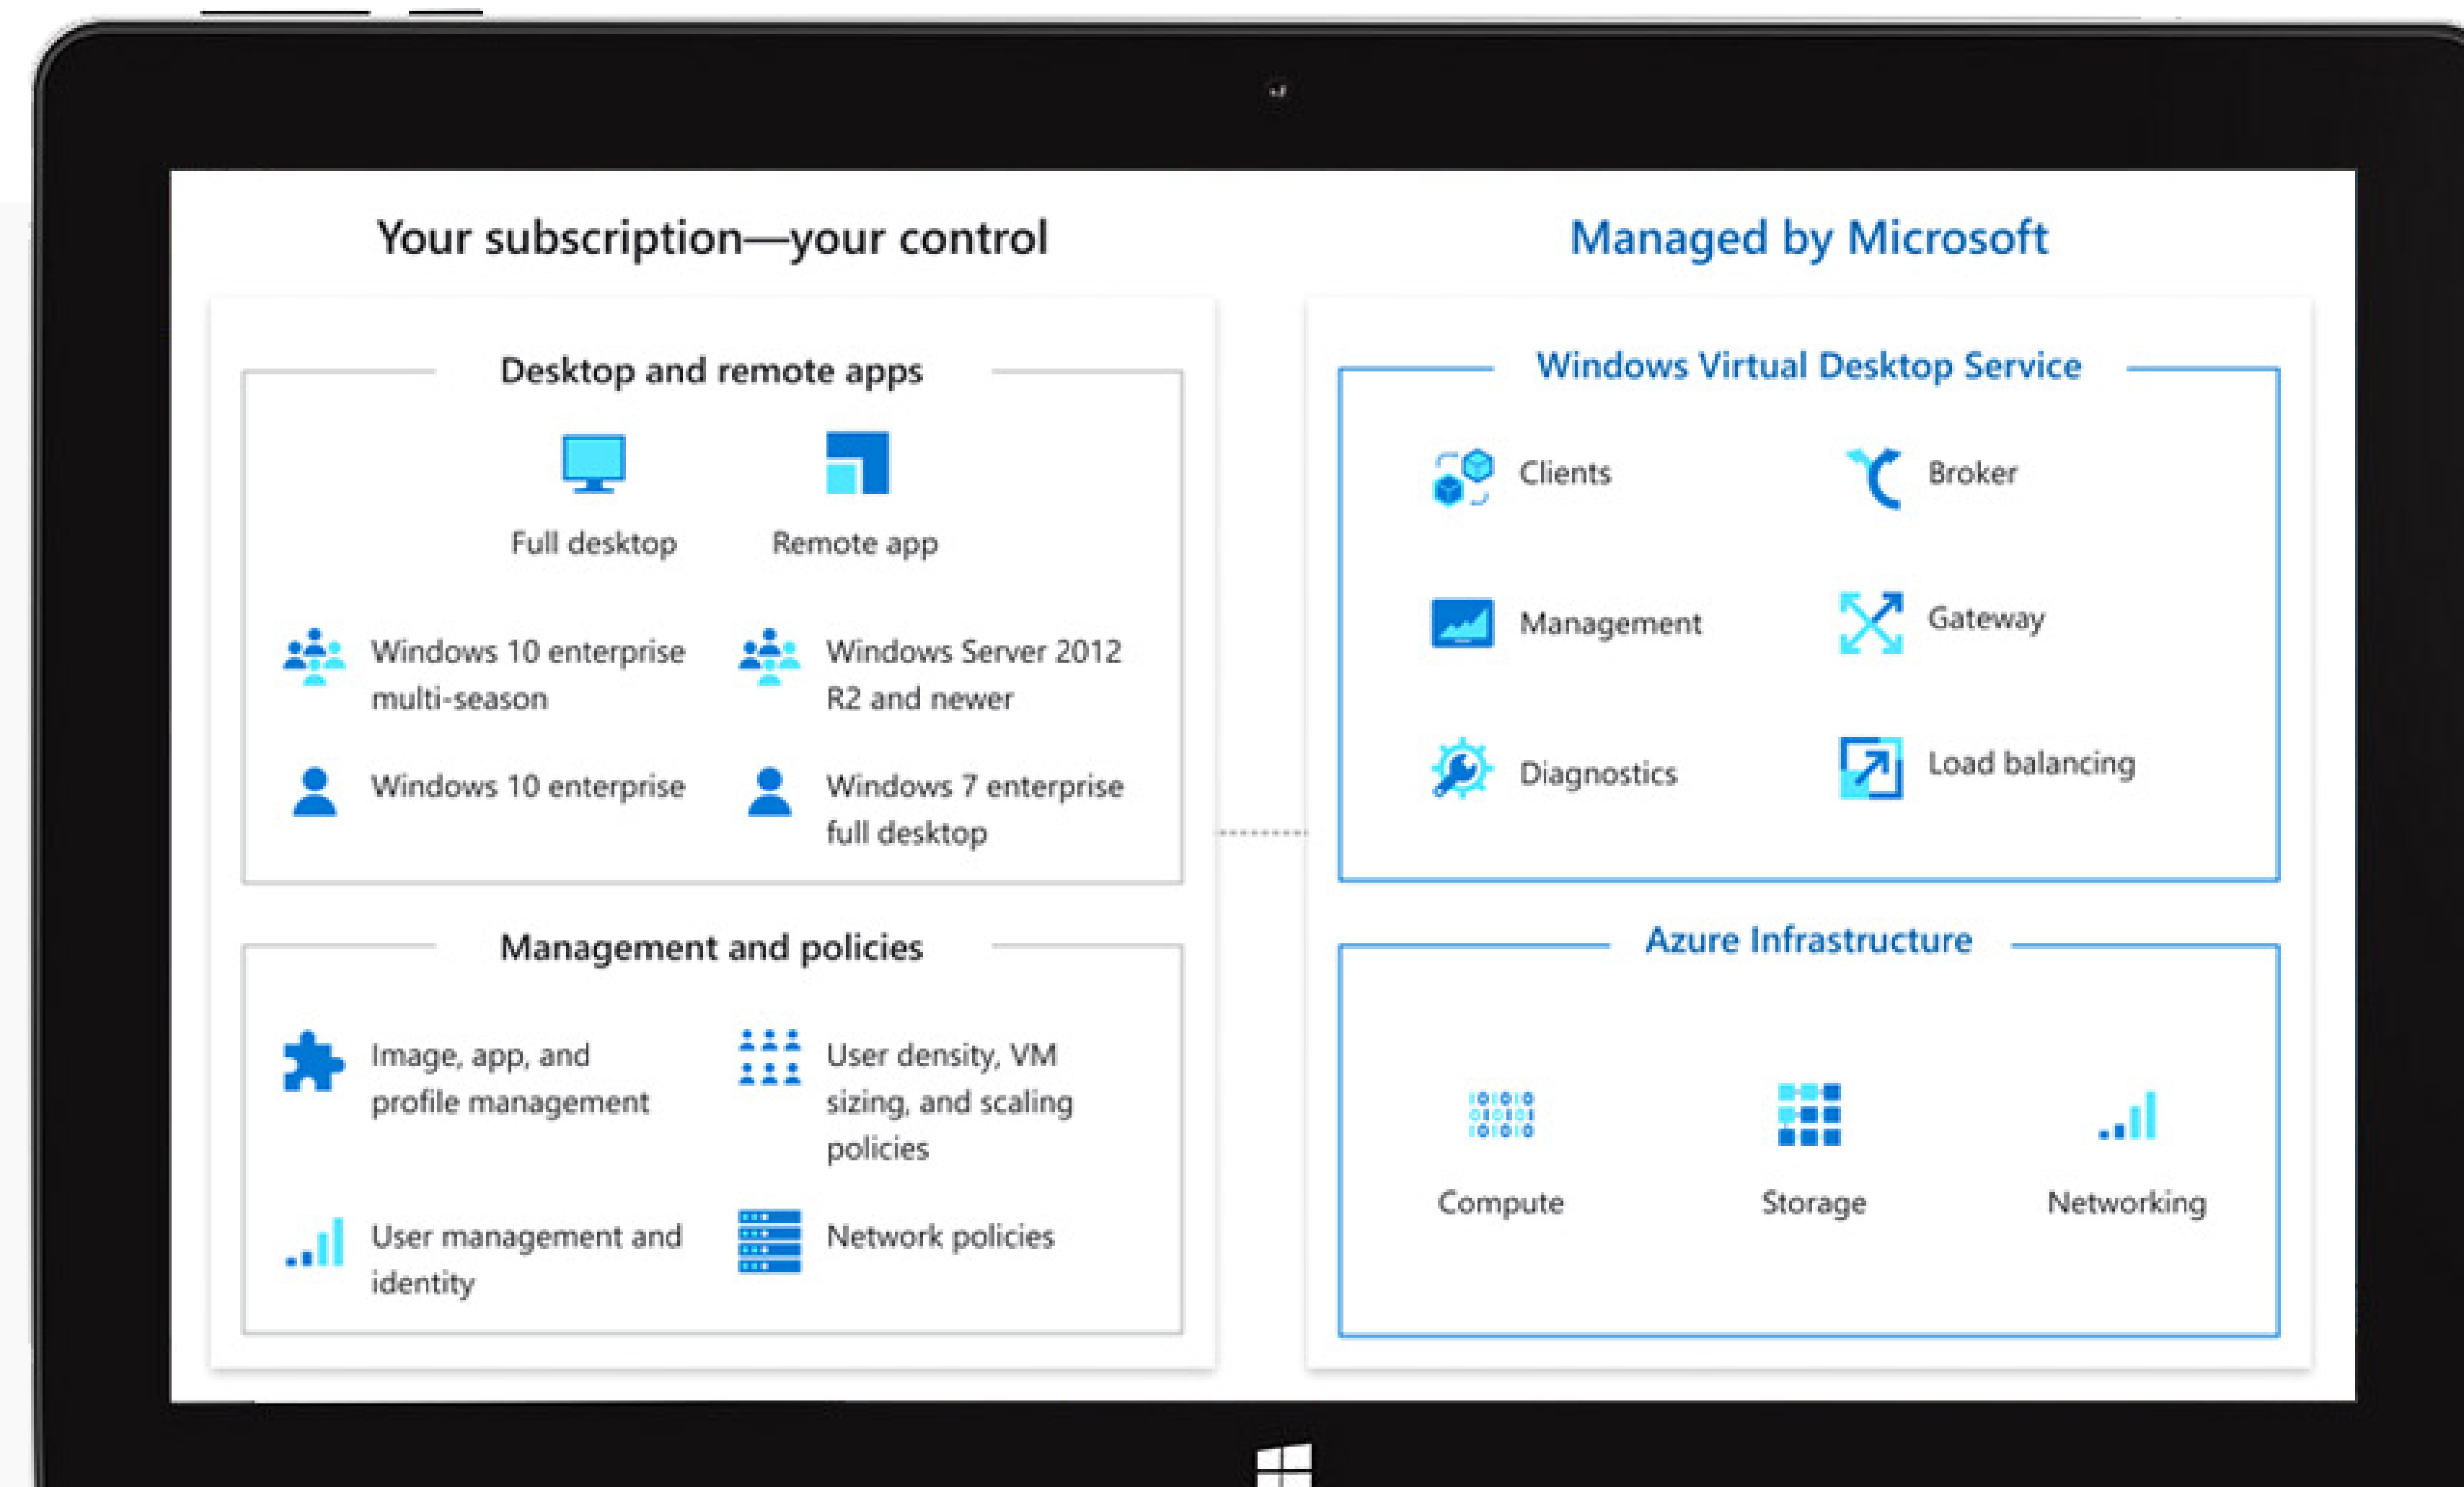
Your subscription—your control

Desktop and remote apps

Full desktop

Remote app

Windows 10 enterprise multi-season

Windows Server 2012 R2 and newer

Windows 10 enterprise

Windows 7 enterprise full desktop

Management and policies

Image, app, and profile management

User density, VM sizing, and scaling policies

User management and identity

Network policies

Managed by Microsoft

Windows Virtual Desktop Service

Clients

Broker

Management

Gateway

Diagnostics

Load balancing

Azure Infrastructure

Compute

Storage

Networking